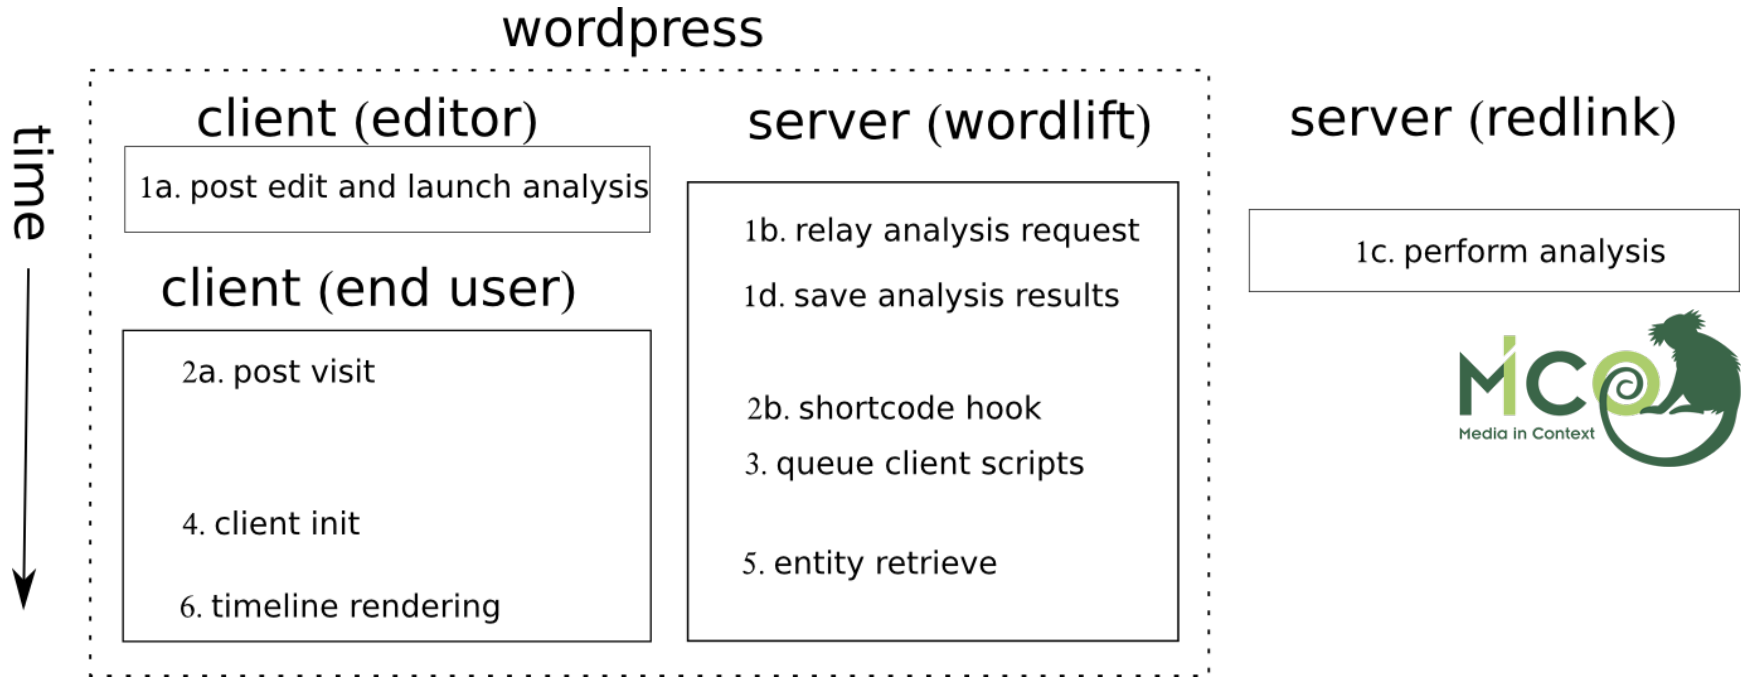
wordpress

time

client (editor)

1a. post edit and launch analysis

client (end user)

2a. post visit

4. client init

6. timeline rendering

server (wordlift)

1b. relay analysis request

1d. save analysis results

2b. shortcode hook

3. queue client scripts

5. entity retrieve

server (redlink)

1c. perform analysis

MICO
Media in Context